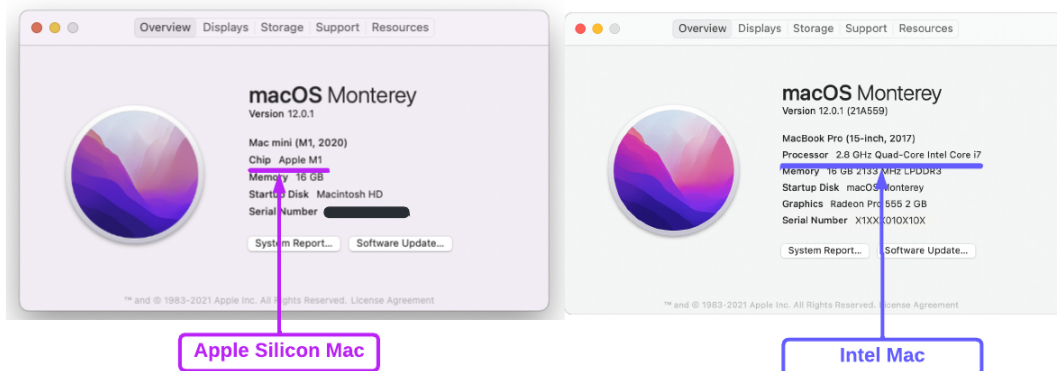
Overview Displays Storage Support Resources

macOS Monterey
Version 12.0.1

Mac mini (M1, 2020)
Chip Apple M1
Memory 16 GB
Startup Disk Macintosh HD
Serial Number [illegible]

System Report... Software Update...

™ and © 1983-2021 Apple Inc. All Rights Reserved. License Agreement

Apple Silicon Mac

Overview Displays Storage Support Resources

macOS Monterey
Version 12.0.1 (21A559)

MacBook Pro (15-inch, 2017)
Processor 2.8 GHz Quad-Core Intel Core i7
Memory 16 GB 2133 MHz LPDDR3
Startup Disk macOS Monterey
Graphics Radeon Pro 555 2 GB
Serial Number X1XXX010X10X

System Report... Software Update...

™ and © 1983-2021 Apple Inc. All Rights Reserved. License Agreement

Intel Mac